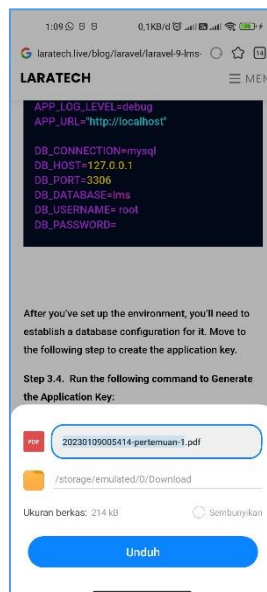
1:09 B B 0,1KB/d 14

laratech.live/blog/laravel/laravel-9-lms-

LARATECH

MEN

APP_LOG_LEVEL=debug
APP_URL="http://localhost"

DB_CONNECTION=mysql
DB_HOST=127.0.0.1
DB_PORT=3306
DB_DATABASE=lms
DB_USERNAME= root
DB_PASSWORD=

After you've set up the environment, you'll need to establish a database configuration for it. Move to the following step to create the application key.

Step 3.4. Run the following command to Generate the Application Key:

PDF 20230109005414-pertemuan-1.pdf

/storage/emulated/0/Download

Ukuran berkas: 214 kB

Sembunyikan

Unduh